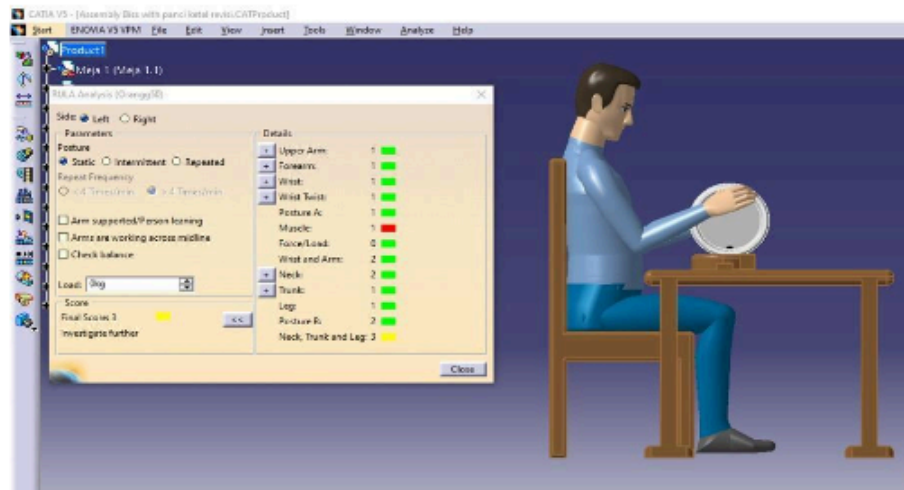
CATIA V5 - [Assembly Bks with panci ketel revisi.CATProduct]

Start ENOVIA V5 VPM File Edit View Insert Tools Window Analyze Help

Product1

Meja 1 (Meja 1.1)

RULA Analysis (Orang0)

Side: Left Right

Parameters

Posture

Static Intermittent Repeated

Repeat Frequency

<4 Times/min >4 Times/min

Arm supported/Person leaning

Arms are working across midline

Check balance

Load: 0kg

Score

Final Score: 3

Investigate further

<<

Details

| | | |
|---|---|---|
| + | Upper Arm: | 1 |
| + | Forearm: | 1 |
| + | Wrist: | 1 |
| + | Wrist Twist: | 1 |
| | Posture A: | 1 |
| | Muscle: | 1 |
| | Force/Load: | 0 |
| | Wrist and Arm: | 2 |
| + | Neck: | 2 |
| + | Trunk: | 1 |
| | Leg: | 1 |
| | Posture B: | 2 |
| | Neck, Trunk and Leg: | 3 |

Close